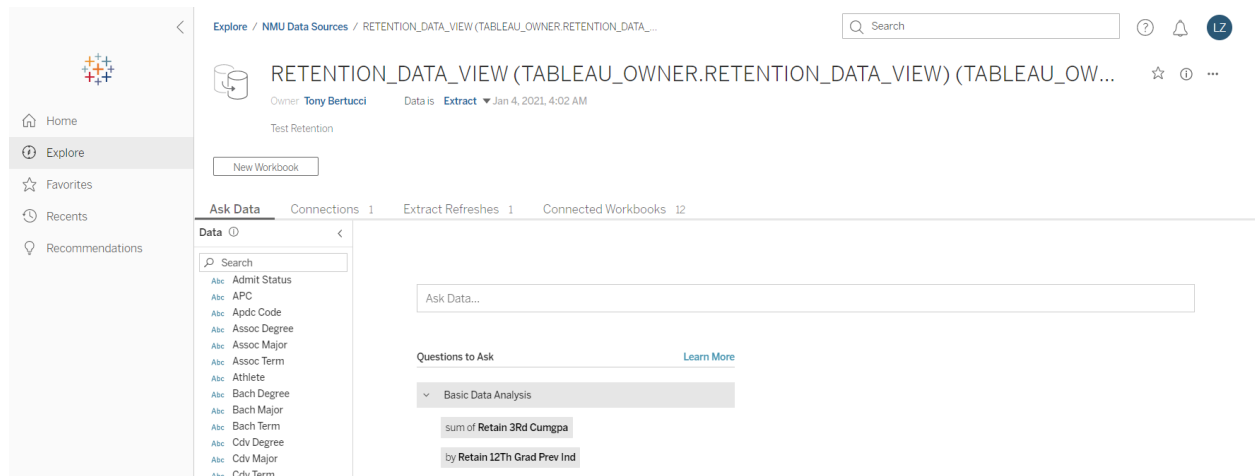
Explore / NMU Data Sources / RETENTION_DATA_VIEW (TABLEAU_OWNER.RETENTION_DATA_...

Search

LZ

Home
Explore
Favorites
Recents
Recommendations

RETENTION_DATA_VIEW (TABLEAU_OWNER.RETENTION_DATA_VIEW) (TABLEAU_OW...

Owner Tony Bertucci Data is Extract ▾ Jan 4, 2021, 4:02 AM

Test Retention

New Workbook

Ask Data Connections 1 Extract Refreshes 1 Connected Workbooks 12

Data ⓘ

Search
Abc Admit Status
Abc APC
Abc Apdc Code
Abc Assoc Degree
Abc Assoc Major
Abc Assoc Term
Abc Athlete
Abc Bach Degree
Abc Bach Major
Abc Bach Term
Abc Cdv Degree
Abc Cdv Major
Abc Cdv Term

Ask Data...

Questions to Ask Learn More

Basic Data Analysis

sum of Retain 3Rd Cumgpa

by Retain 12Th Grad Prev Ind